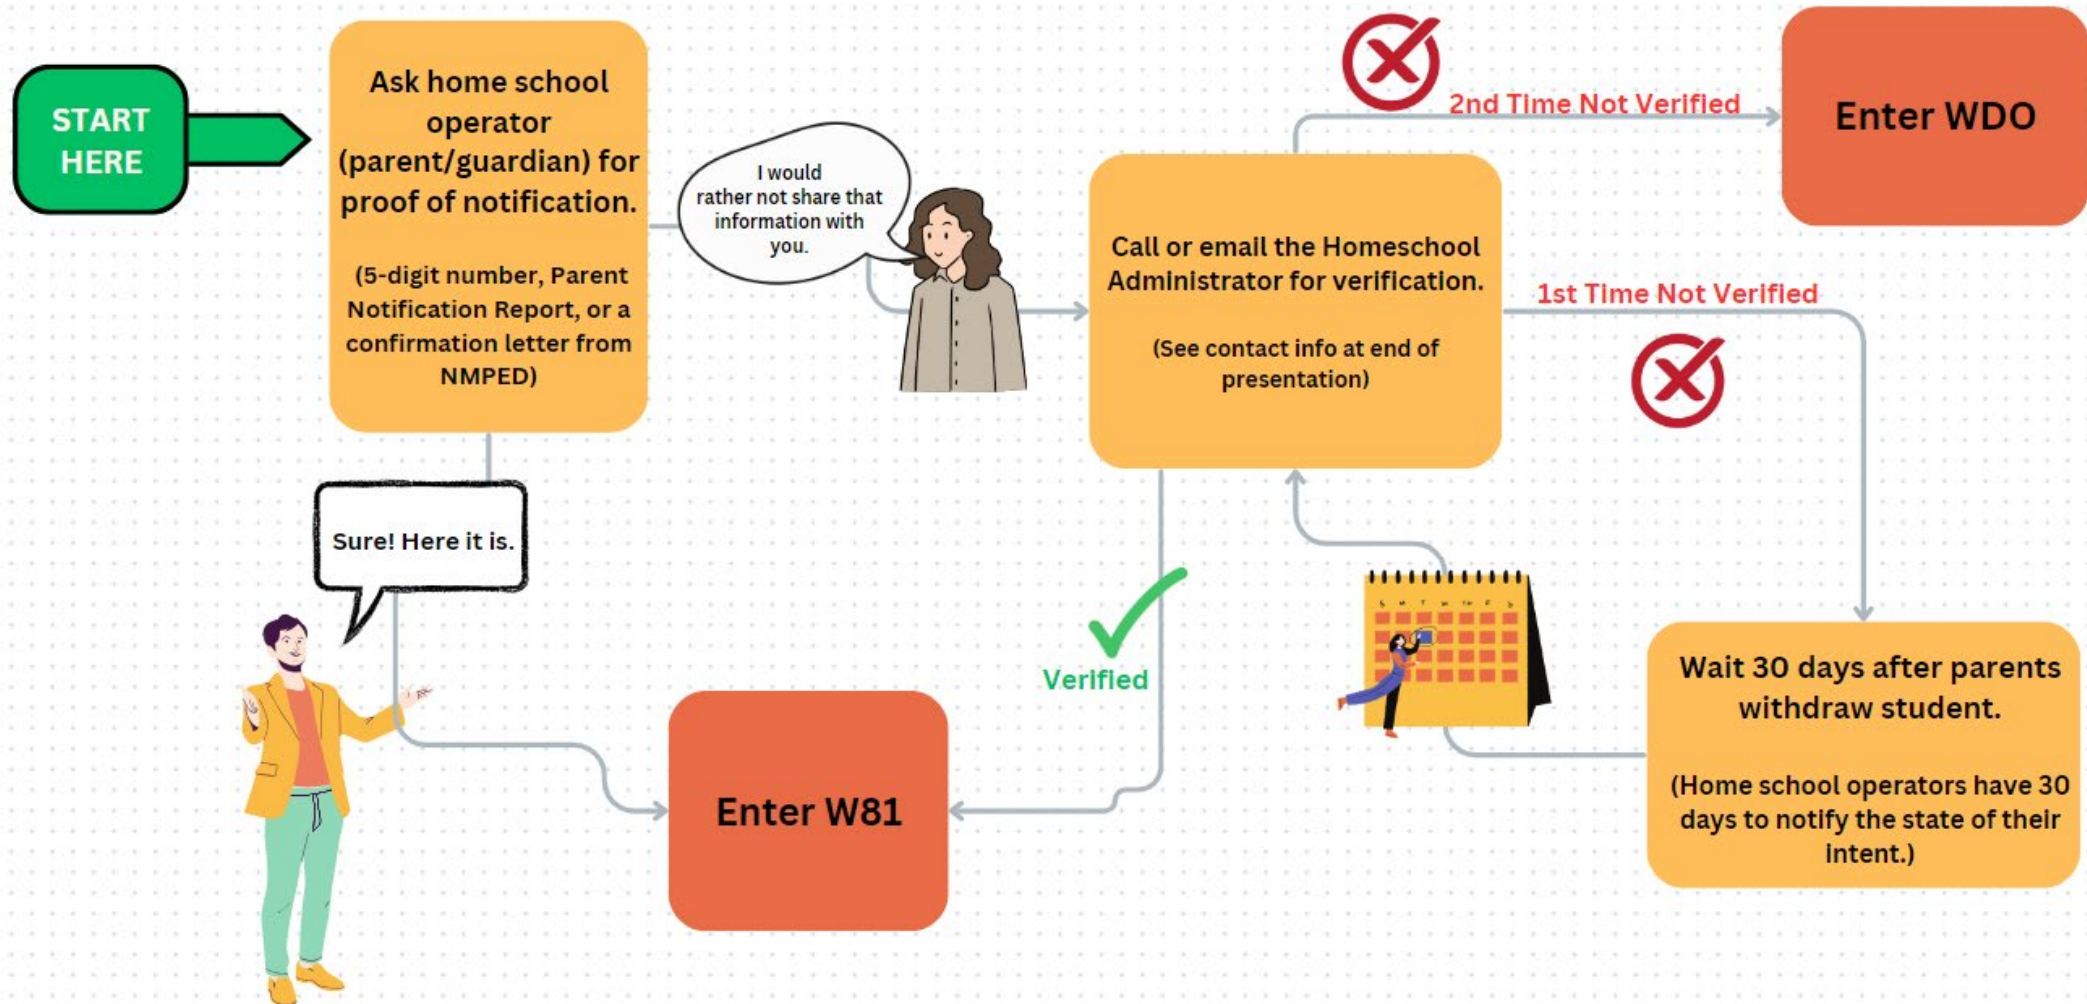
START HERE

Ask home school operator (parent/guardian) for proof of notification.

(5-digit number, Parent Notification Report, or a confirmation letter from NMPED)

I would rather not share that information with you.

Call or email the Homeschool Administrator for verification.

(See contact info at end of presentation)

2nd Time Not Verified

Enter WDO

1st Time Not Verified

Sure! Here it is.

Verified

Enter W81

Wait 30 days after parents withdraw student.

(Home school operators have 30 days to notify the state of their intent.)